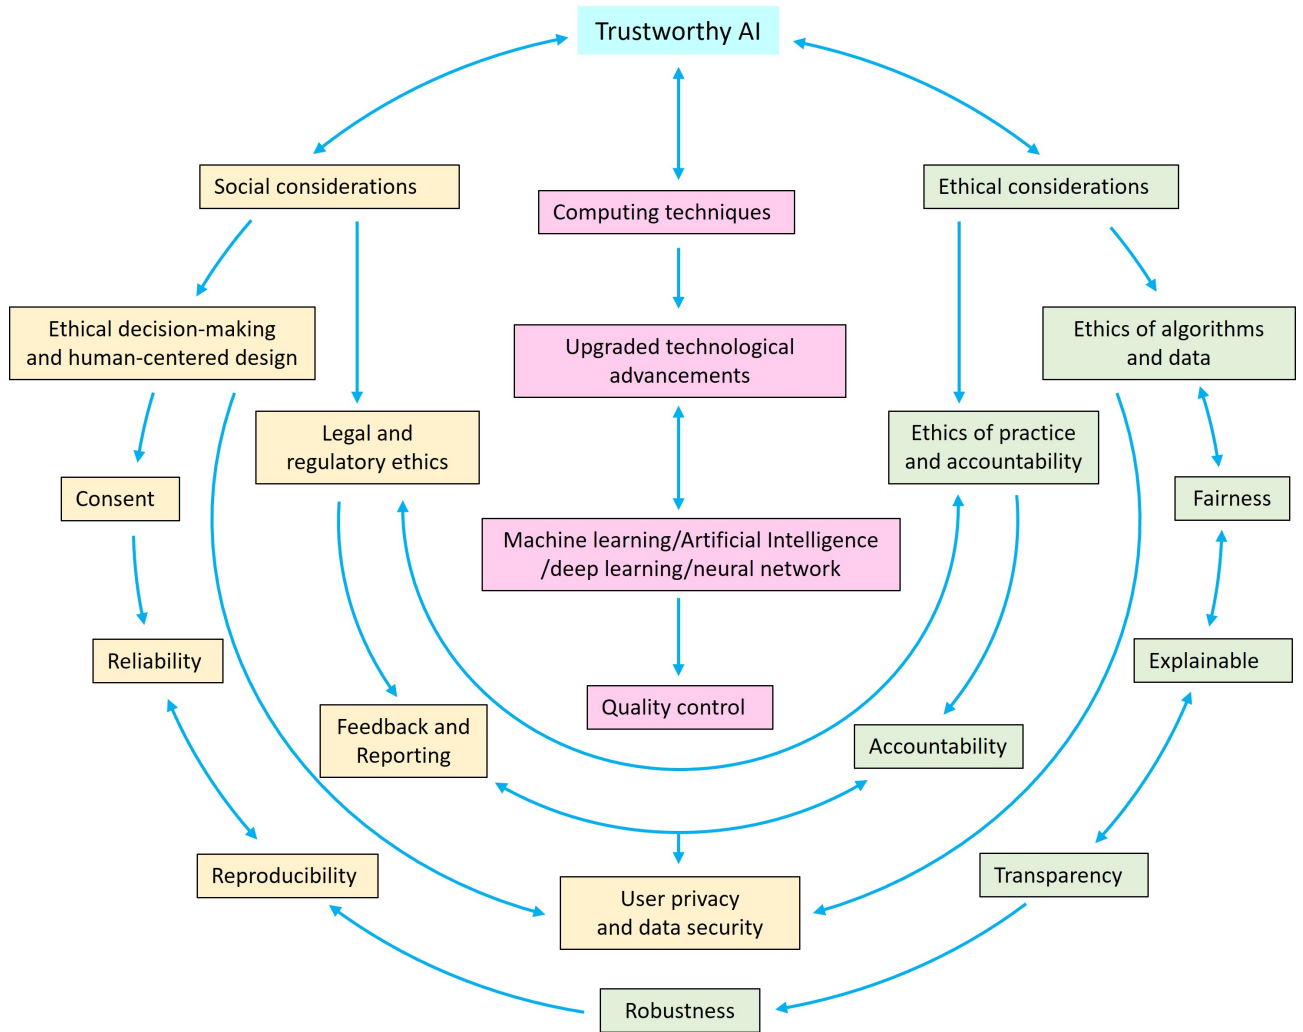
Trustworthy AI

Social considerations

Computing techniques

Ethical considerations

Ethical decision-making and human-centered design

Upgraded technological advancements

Ethics of algorithms and data

Legal and regulatory ethics

Ethics of practice and accountability

Consent

Fairness

Machine learning/Artificial Intelligence /deep learning/neural network

Reliability

Explainable

Quality control

Feedback and Reporting

Accountability

Reproducibility

User privacy and data security

Transparency

Robustness